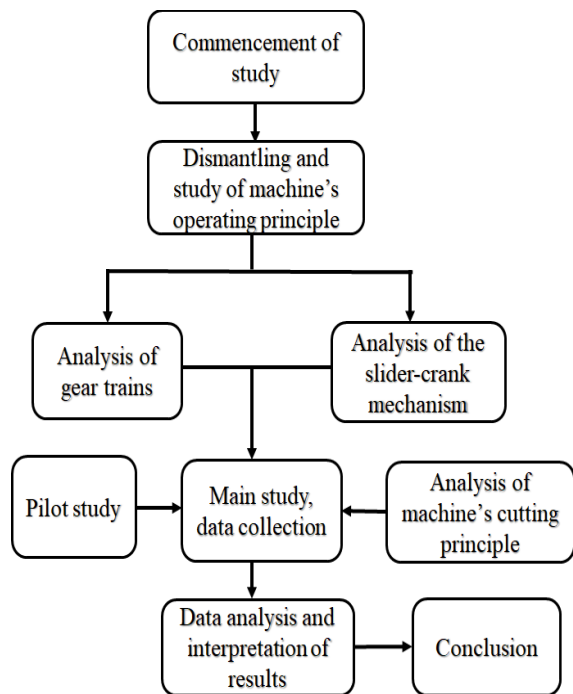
Commencement of study

Dismantling and study of machine’s operating principle

Analysis of gear trains

Analysis of the slider-crank mechanism

Pilot study

Main study, data collection

Analysis of machine’s cutting principle

Data analysis and interpretation of results

Conclusion